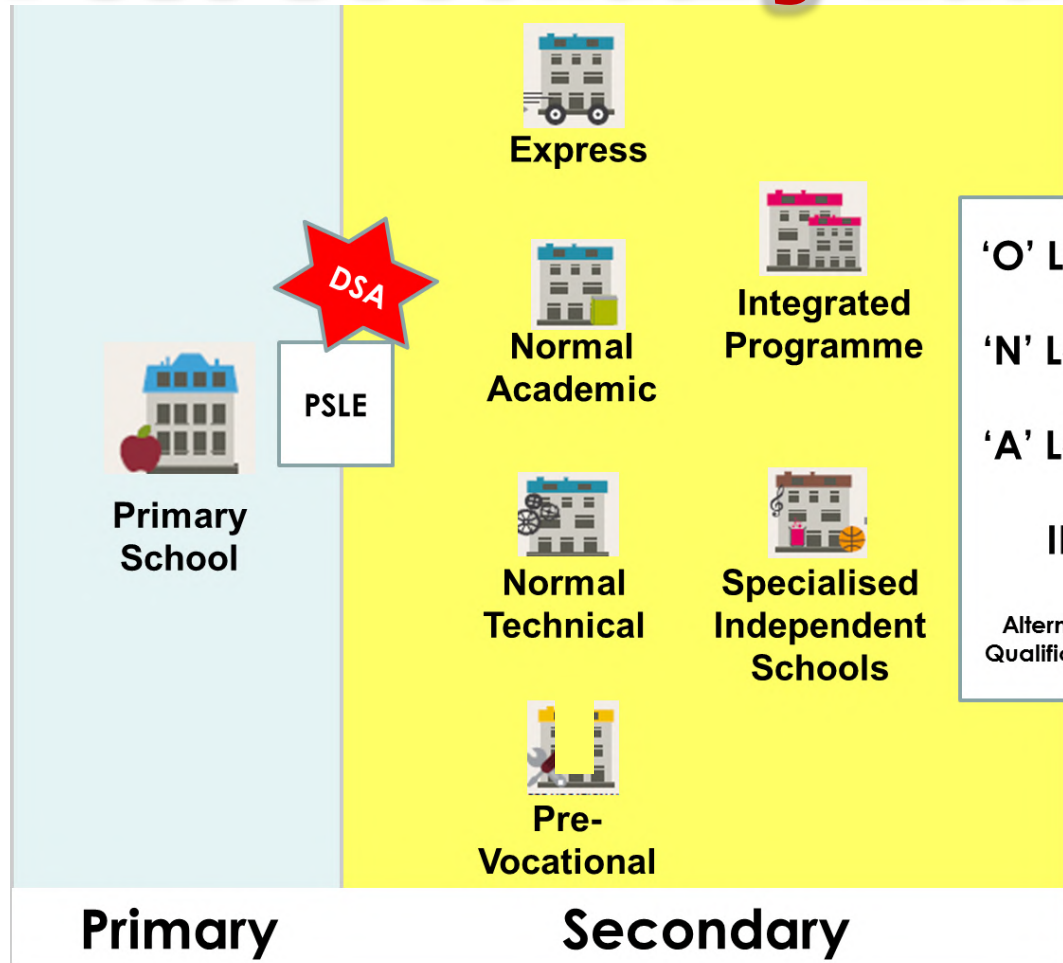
Primary School

PSLE

DSA

Express

Normal Academic

Normal Technical

Pre-Vocational

Integrated Programme

Specialised Independent Schools

'O' L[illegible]

'N' L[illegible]

'A' L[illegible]

I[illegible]

Altern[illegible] Qualific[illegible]

Primary

Secondary